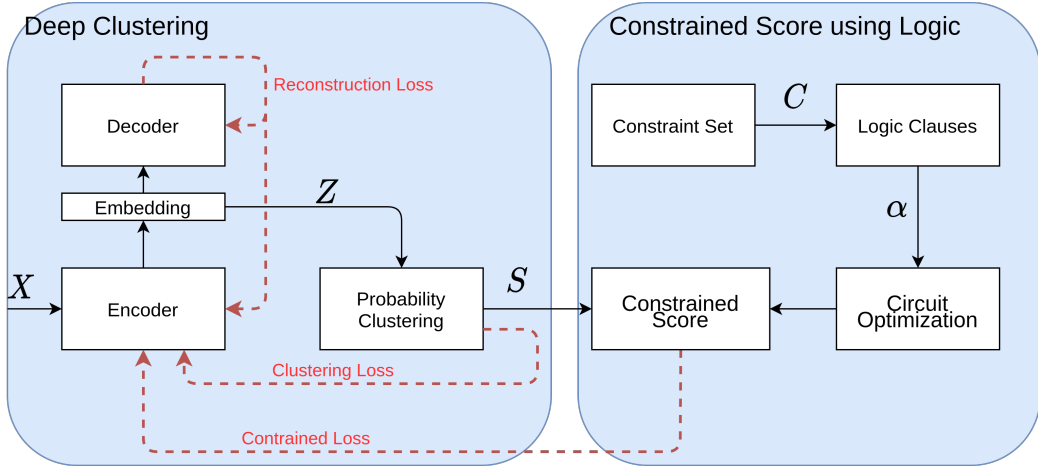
Deep Clustering

Reconstruction Loss

Decoder

Embedding

$Z$

$X$

Encoder

Probability Clustering

$S$

Clustering Loss

Contrained Loss

Constrained Score using Logic

Constraint Set

$C$

Logic Clauses

$\alpha$

Constrained Score

Circuit Optimization